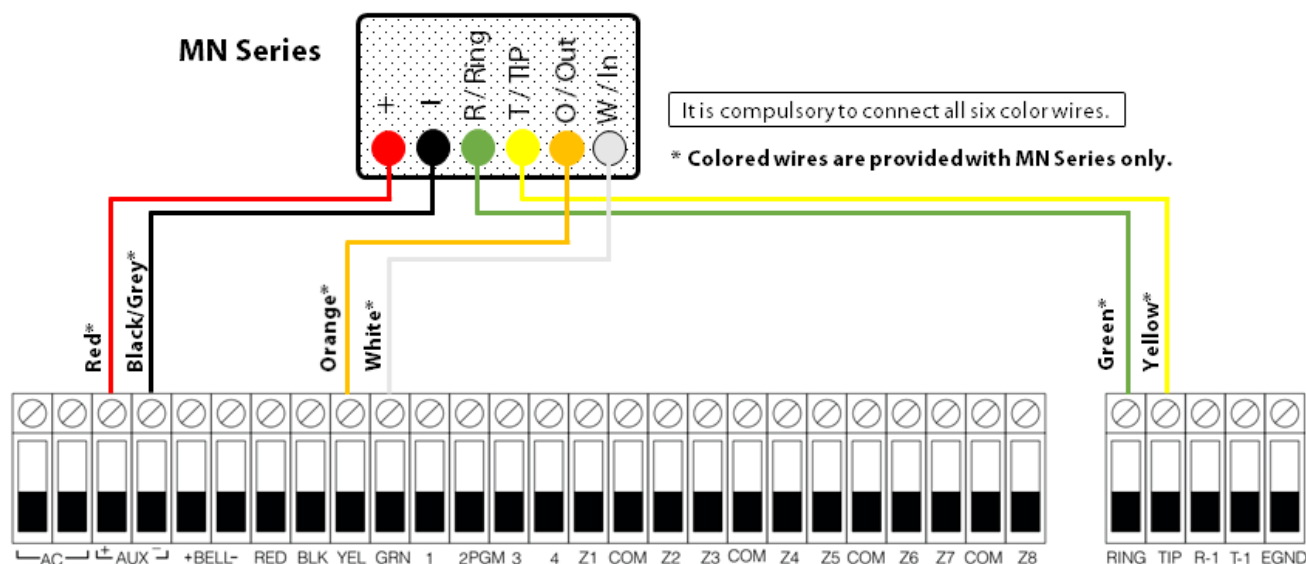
MN Series

+ − R / Ring T / TIP O / Out W / In

It is compulsory to connect all six color wires.

* Colored wires are provided with MN Series only.

Red* Black/Grey* Orange* White* Green* Yellow*

AC + AUX − +BELL- RED BLK YEL GRN 1 2PGM 3 4 Z1 COM Z2 Z3 COM Z4 Z5 COM Z6 Z7 COM Z8

RING TIP R-1 T-1 EGND